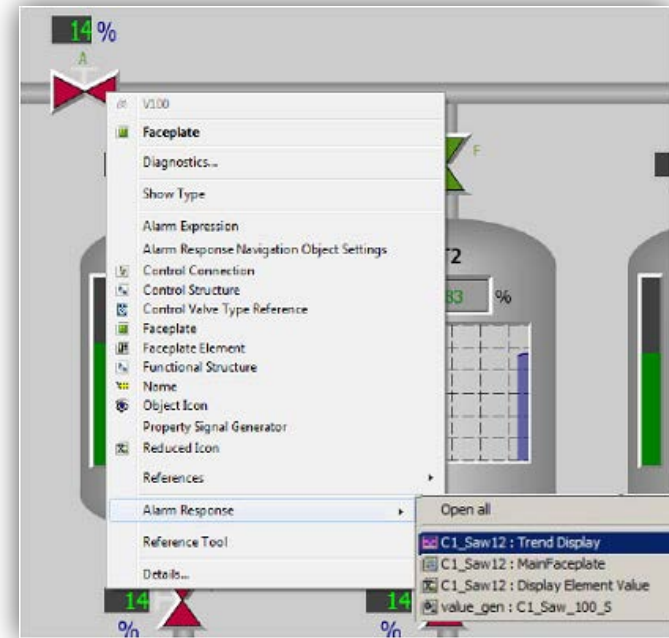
14 %

A

V100

Faceplate

Diagnostics...

Show Type

Alarm Expression

Alarm Response Navigation Object Settings

Control Connection

Control Structure

Control Valve Type Reference

Faceplate

Faceplate Element

Functional Structure

Name

Object Icon

Property Signal Generator

Reduced Icon

References

Alarm Response

Reference Tool

Details...

F

T2

33 %

Open all

C1_Saw12 : Trend Display

C1_Saw12 : MainFaceplate

C1_Saw12 : Display Element Value

value_gen : C1_Saw_100_S

14

%

14

%